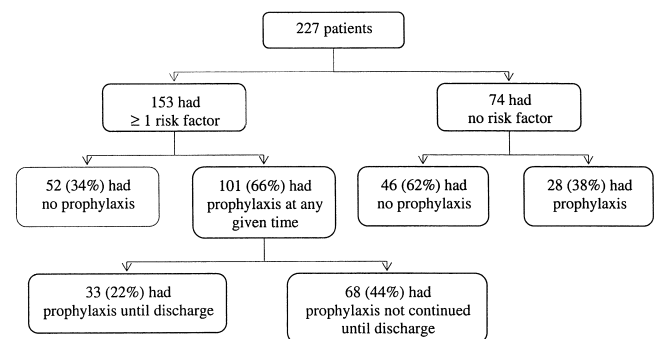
227 patients

153 had $\geq$ 1 risk factor

74 had no risk factor

52 (34%) had no prophylaxis

101 (66%) had prophylaxis at any given time

46 (62%) had no prophylaxis

28 (38%) had prophylaxis

33 (22%) had prophylaxis until discharge

68 (44%) had prophylaxis not continued until discharge